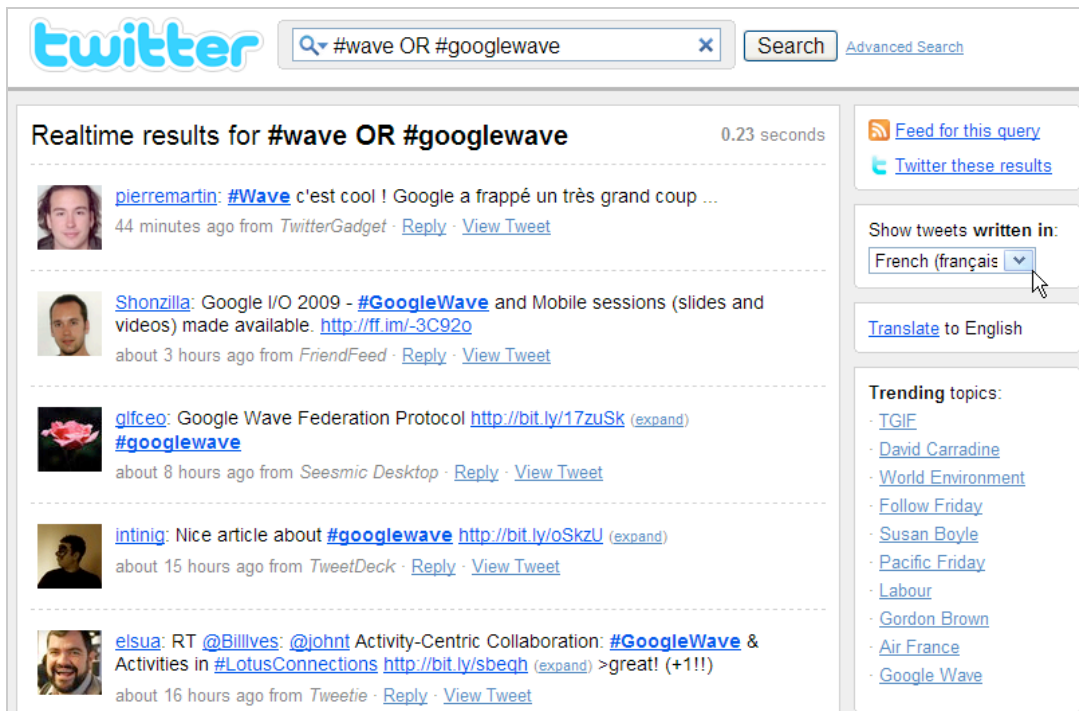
twitter

#wave OR #googlewave

Search

Advanced Search

Realtime results for #wave OR #googlewave

0.23 seconds

pierremartin: #Wave c'est cool ! Google a frappé un très grand coup ...
44 minutes ago from TwitterGadget · Reply · View Tweet

Shonzilla: Google I/O 2009 - #GoogleWave and Mobile sessions (slides and videos) made available. http://ff.im/-3C92o
about 3 hours ago from FriendFeed · Reply · View Tweet

glfceo: Google Wave Federation Protocol http://bit.ly/17zuSk (expand) #googlewave
about 8 hours ago from Seesmic Desktop · Reply · View Tweet

intinig: Nice article about #googlewave http://bit.ly/oSkzU (expand)
about 15 hours ago from TweetDeck · Reply · View Tweet

elsua: RT @BillIves: @johnt Activity-Centric Collaboration: #GoogleWave & Activities in #LotusConnections http://bit.ly/sbeqh (expand) >great! (+1!!)
about 16 hours ago from Tweetie · Reply · View Tweet

Feed for this query

Twitter these results

Show tweets written in:

French (français

Translate to English

Trending topics:

· TGIF
· David Carradine
· World Environment
· Follow Friday
· Susan Boyle
· Pacific Friday
· Labour
· Gordon Brown
· Air France
· Google Wave